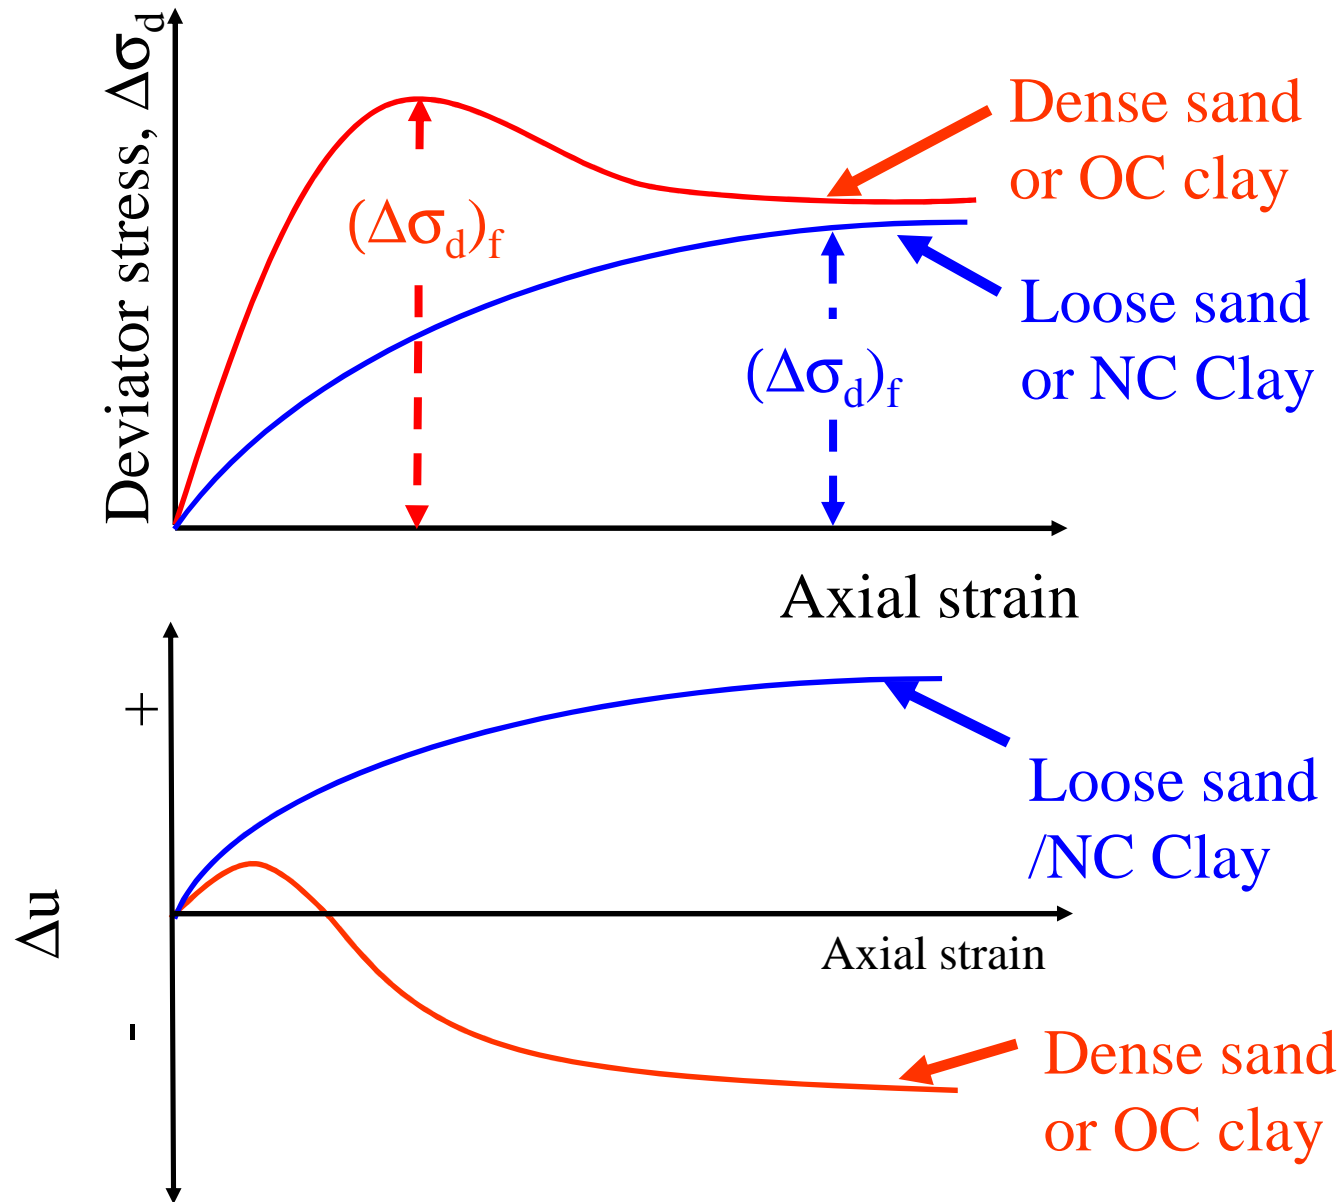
Deviator stress, $\Delta\sigma_d$

Dense sand or OC clay

$(\Delta\sigma_d)_f$

Loose sand or NC Clay

$(\Delta\sigma_d)_f$

Axial strain

+

$\Delta u$

-

Loose sand /NC Clay

Axial strain

Dense sand or OC clay